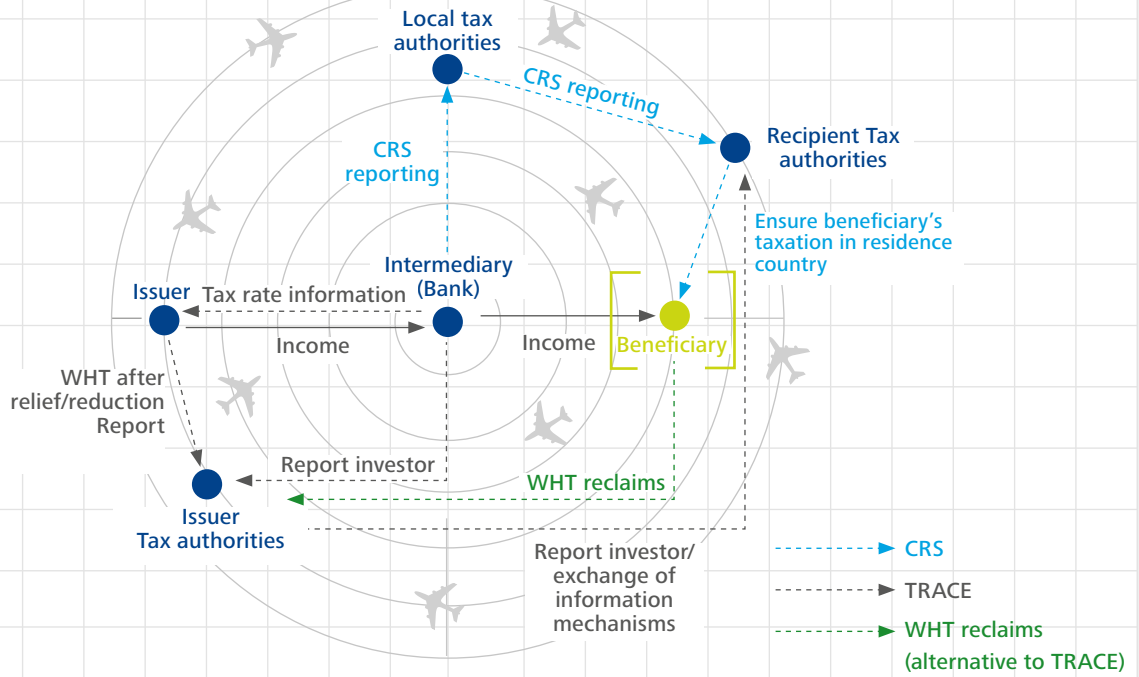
Local tax authorities

CRS reporting

Recipient Tax authorities

CRS reporting

Ensure beneficiary's taxation in residence country

Issuer

Tax rate information

Intermediary (Bank)

Income

Income

Beneficiary

WHT after relief/reduction Report

Report investor

WHT reclaims

Issuer Tax authorities

Report investor/ exchange of information mechanisms

CRS

TRACE

WHT reclaims (alternative to TRACE)